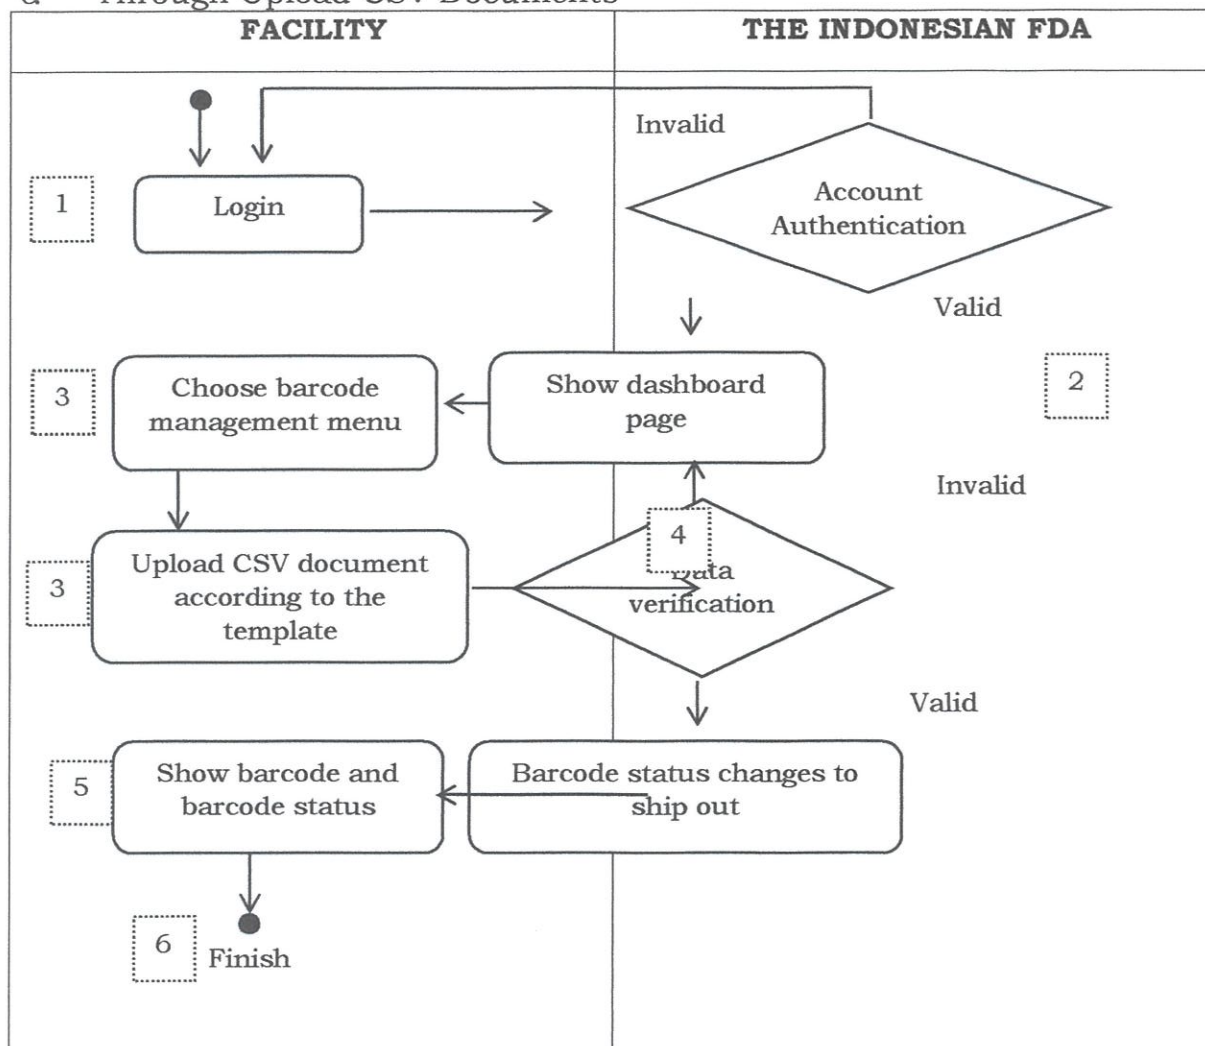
d Through Upload CSV Documents

| FACILITY | THE INDONESIAN FDA |
|---|---|

Invalid

1 Login

Account Authentication

Valid

3 Choose barcode management menu

Show dashboard page

2

Invalid

4

3 Upload CSV document according to the template

Data verification

Valid

5 Show barcode and barcode status

Barcode status changes to ship out

6 Finish